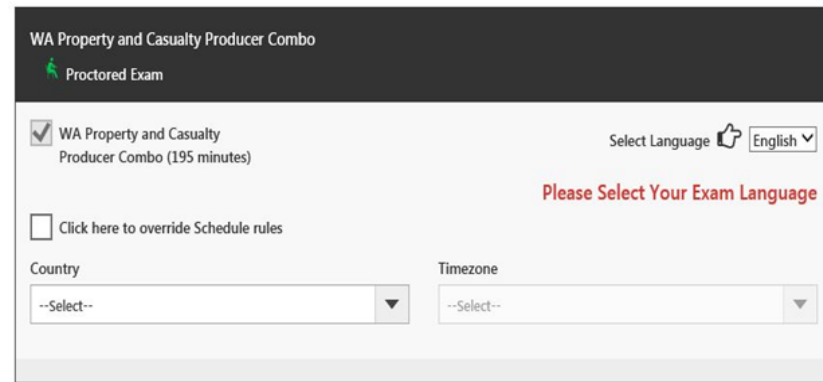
WA Property and Casualty Producer Combo

Proctored Exam

WA Property and Casualty Producer Combo (195 minutes)

Select Language English

Please Select Your Exam Language

Click here to override Schedule rules

Country

--Select--

Timezone

--Select--